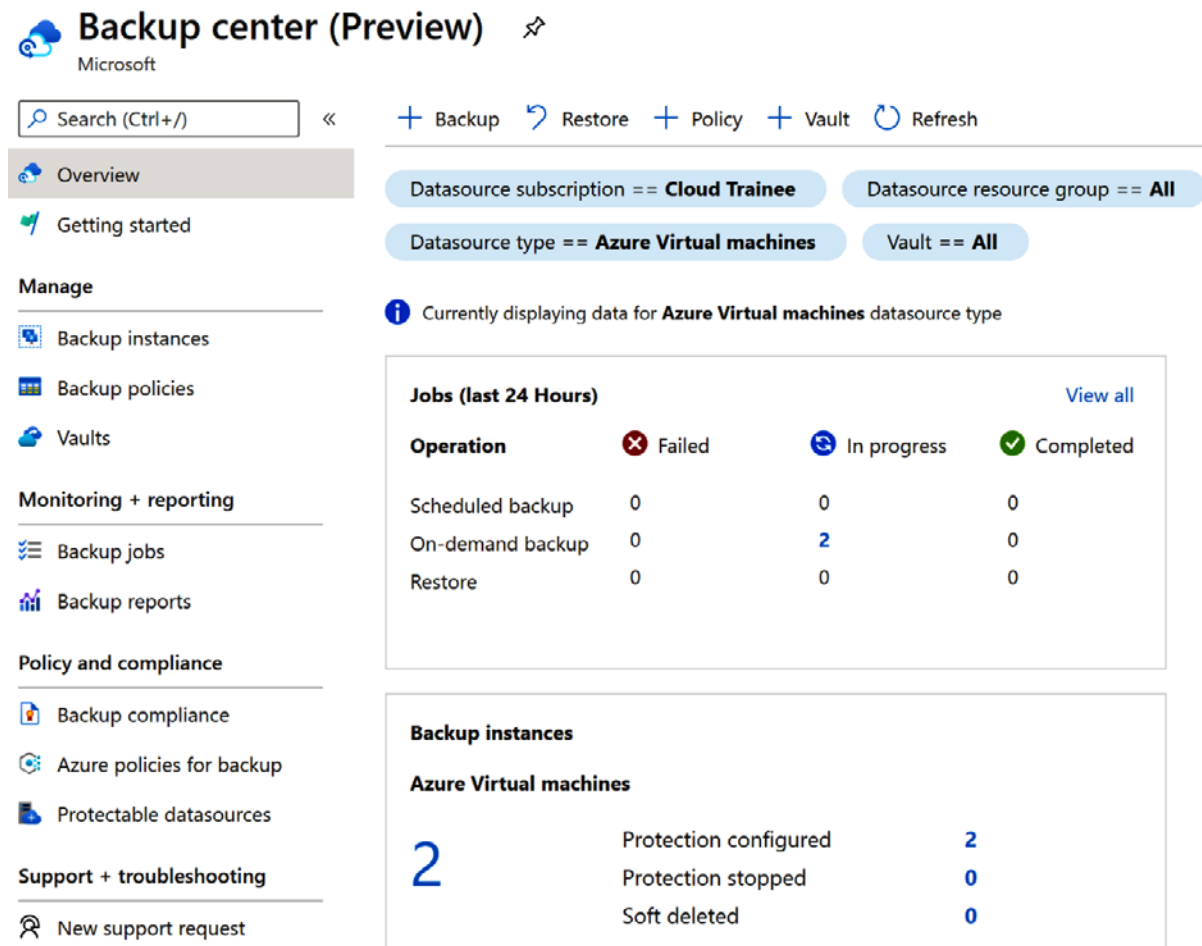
Backup center (Preview)
Microsoft

Search (Ctrl+/)
«

Overview
Getting started

Manage
Backup instances
Backup policies
Vaults

Monitoring + reporting
Backup jobs
Backup reports

Policy and compliance
Backup compliance
Azure policies for backup
Protectable datasources

Support + troubleshooting
New support request

+ Backup
Restore
+ Policy
+ Vault
Refresh

Datasource subscription == **Cloud Trainee**
Datasource resource group == **All**
Datasource type == **Azure Virtual machines**
Vault == **All**

Currently displaying data for **Azure Virtual machines** datasource type

**Jobs (last 24 Hours)**
View all

| **Operation** | Failed | In progress | Completed |
|---|---|---|---|
| Scheduled backup | 0 | 0 | 0 |
| On-demand backup | 0 | 2 | 0 |
| Restore | 0 | 0 | 0 |

**Backup instances**
**Azure Virtual machines**

2

| | |
|---|---|
| Protection configured | 2 |
| Protection stopped | 0 |
| Soft deleted | 0 |